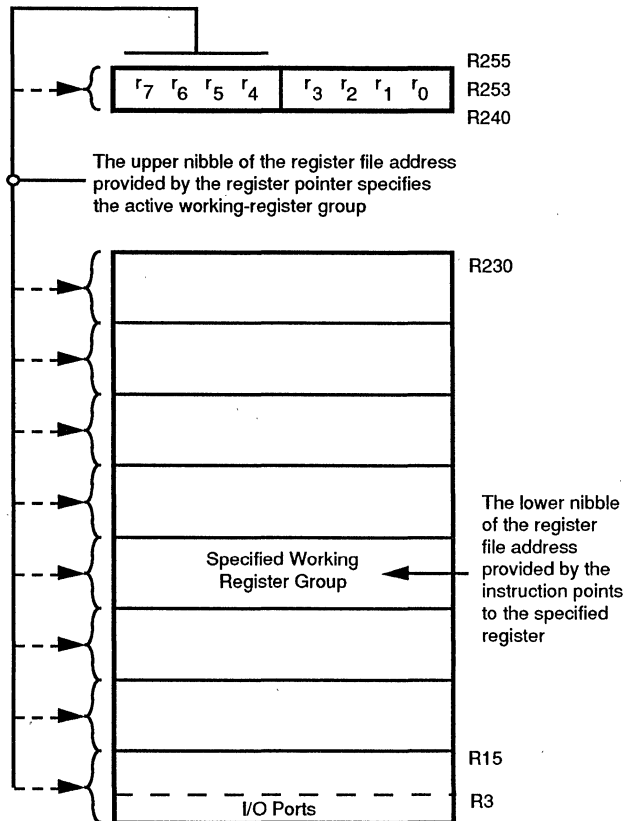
R255

$r_7$ $r_6$ $r_5$ $r_4$ $r_3$ $r_2$ $r_1$ $r_0$ R253

R240

The upper nibble of the register file address provided by the register pointer specifies the active working-register group

R230

Specified Working Register Group

The lower nibble of the register file address provided by the instruction points to the specified register

R15

R3

I/O Ports